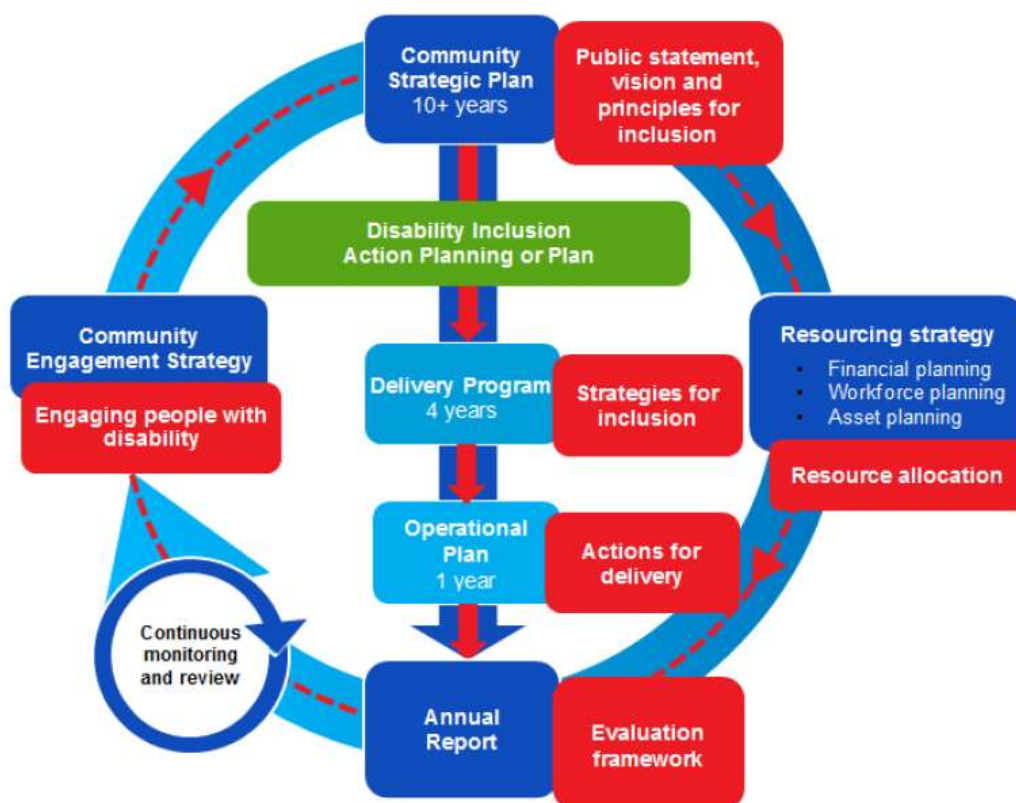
Community Strategic Plan
10+ years

Public statement, vision and principles for inclusion

Disability Inclusion Action Planning or Plan

Community Engagement Strategy

Engaging people with disability

Delivery Program
4 years

Strategies for inclusion

Resourcing strategy
• Financial planning
• Workforce planning
• Asset planning

Resource allocation

Operational Plan
1 year

Actions for delivery

Continuous monitoring and review

Annual Report

Evaluation framework